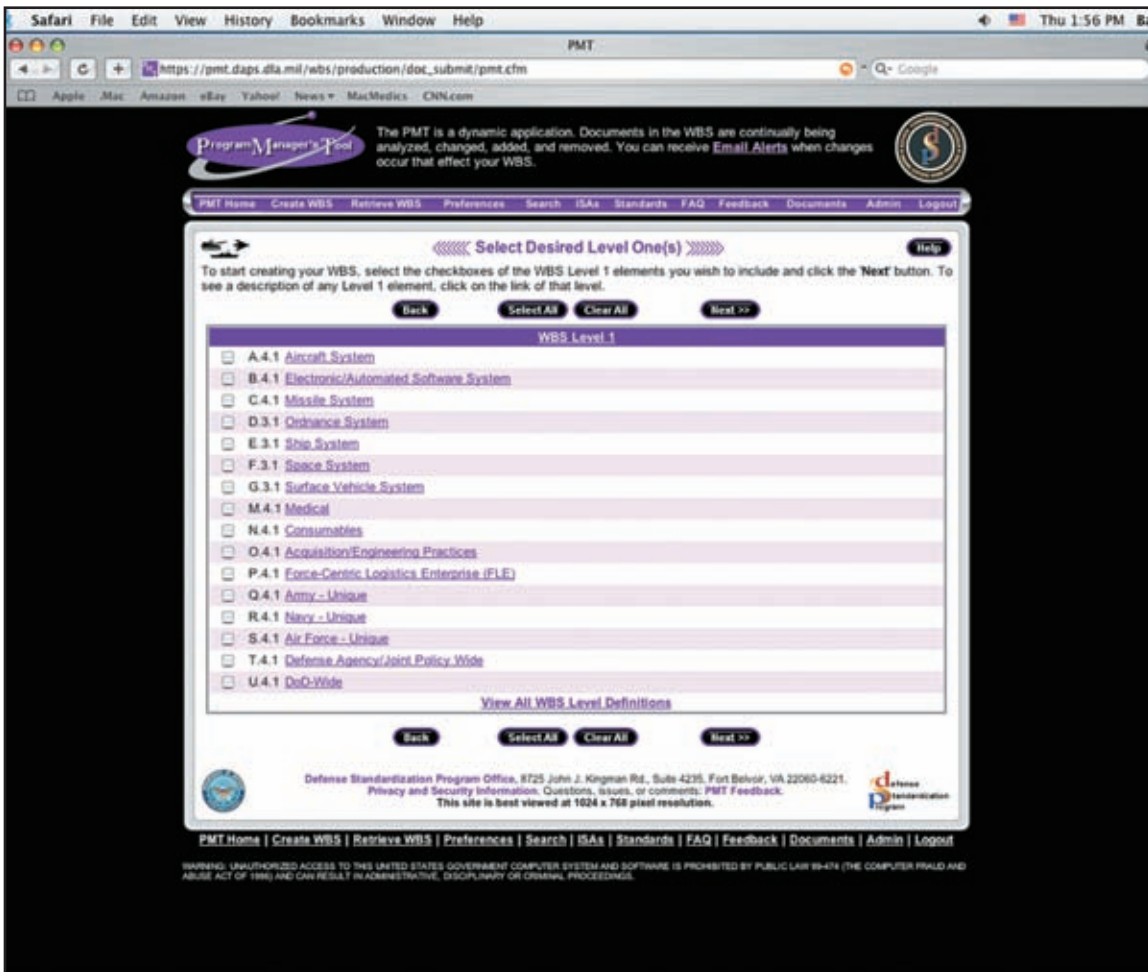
Safari File Edit View History Bookmarks Window Help

Thu 1:56 PM Ba

PMT

https://pmt.daps.dla.mil/wbs/production/doc_submit/pmt.cfm

Google

Apple .Mac Amazon eBay Yahoo! News MacMedics CNN.com

Program Manager's Tool

The PMT is a dynamic application. Documents in the WBS are continually being analyzed, changed, added, and removed. You can receive Email Alerts when changes occur that effect your WBS.

PMT Home Create WBS Retrieve WBS Preferences Search ISAs Standards FAQ Feedback Documents Admin Logout

Select Desired Level One(s)

Help

To start creating your WBS, select the checkboxes of the WBS Level 1 elements you wish to include and click the 'Next' button. To see a description of any Level 1 element, click on the link of that level.

Back Select All Clear All Next >>

WBS Level 1

A.4.1 Aircraft System
B.4.1 Electronic/Automated Software System
C.4.1 Missile System
D.3.1 Ordnance System
E.3.1 Ship System
F.3.1 Space System
G.3.1 Surface Vehicle System
M.4.1 Medical
N.4.1 Consumables
O.4.1 Acquisition/Engineering Practices
P.4.1 Force-Centric Logistics Enterprise (FLE)
Q.4.1 Army - Unique
R.4.1 Navy - Unique
S.4.1 Air Force - Unique
T.4.1 Defense Agency/Joint Policy Wide
U.4.1 DoD-Wide

View All WBS Level Definitions

Back Select All Clear All Next >>

Defense Standardization Program Office, 8725 John J. Kingman Rd., Suite 4235, Fort Belvoir, VA 22060-6221.
Privacy and Security Information. Questions, issues, or comments: PMT Feedback.
This site is best viewed at 1024 x 768 pixel resolution.

Defense Standardization Program

PMT Home | Create WBS | Retrieve WBS | Preferences | Search | ISAs | Standards | FAQ | Feedback | Documents | Admin | Logout

WARNING: UNAUTHORIZED ACCESS TO THIS UNITED STATES GOVERNMENT COMPUTER SYSTEM AND SOFTWARE IS PROHIBITED BY PUBLIC LAW 99-474 (THE COMPUTER FRAUD AND ABUSE ACT OF 1986) AND CAN RESULT IN ADMINISTRATIVE, DISCIPLINARY OR CRIMINAL PROCEEDINGS.